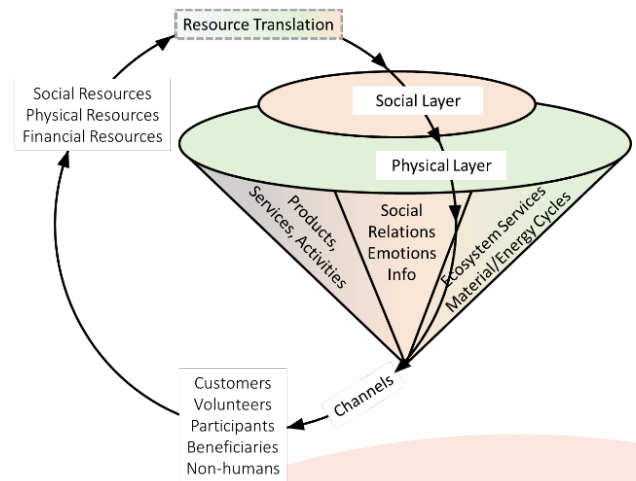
Resource Translation

Social Resources
Physical Resources
Financial Resources

Social Layer

Physical Layer

Products, Services, Activities

Social Relations Emotions Info

Ecosystem Services Material/Energy Cycles

Channels

Customers
Volunteers
Participants
Beneficiaries
Non-humans